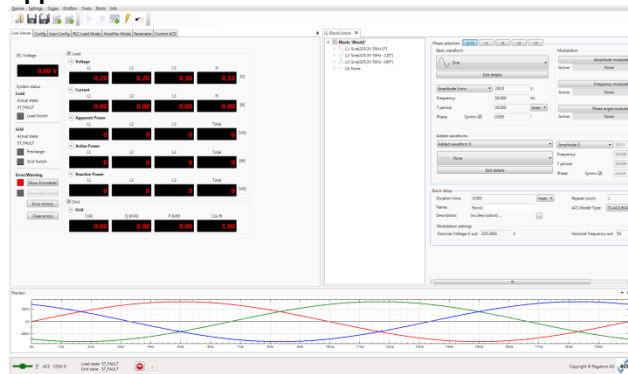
Device Settings Scope Graphics Tools Tests Help

Live Viewer Config User Config RLC Load Mode Amplifier Mode Parameter Control ACS

DC Voltage

0.00 V

System status
Load
Actual state:
ST_FAULT
Load Switch

Grid
Actual state:
ST_FAULT
Precharge
Grid Switch

Error/Warning
Show Error(state)
Show Warning(s)
Error history
Clear errors

Load

Voltage
| L1 | L2 | L3 | N | |
|---|---|---|---|---|
| 0.20 | 0.30 | 0.10 | 0.10 | [V] |

Current
| L1 | L2 | L3 | N | |
|---|---|---|---|---|
| 0.00 | 0.00 | 0.00 | 0.00 | [A] |

Apparent Power
| L1 | L2 | L3 | Total | |
|---|---|---|---|---|
| 0 | 0 | 0 | 0 | [VA] |

Active Power
| L1 | L2 | L3 | Total | |
|---|---|---|---|---|
| 0 | 0 | 0 | 0 | [W] |

Reactive Power
| L1 | L2 | L3 | Total | |
|---|---|---|---|---|
| 0 | 0 | 0 | 0 | [VA] |

Grid

Grid
| U[V] | I[A] | P [kW] | Cos Φ |
|---|---|---|---|
| 0.00 | 0.00 | 0.00 | 1.00 |

BlockListe1

Block 'Block1'
L1: Sine(325.3V 50Hz 0°)
L2: Sine(325.3V 50Hz -120°)
L3: Sine(325.3V 50Hz -240°)
L4: None

Phase selection: L1 L2 L3 L4

Basic waveform
Sine
Edit details

Amplitude (rms) 230.0 V
Frequency 50.000 Hz
T period 20.000 (msec.)
Phase Symm. 0.000 °

Modulation
Amplitude modulati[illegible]
Active None
Frequency modulati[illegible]
Active None
Phase angle modulati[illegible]
Active None

Added waveforms
Added waveform 0
None
Edit details
Amplitude 0
Frequency
T period
Phase Symm.

Block setup
Duration time 0.000 (msec.)
Repeat count 1
Name Block1
ACS Model Type TS.ACS.0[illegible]
Description (no description)
Modulation settings
Nominal Voltage (L-n) 325.269 V
Nominal Frequency ... 50

Preview

ACS 1334-1
Load state: ST_FAULT
Grid state: ST_FAULT

Copyright © Regatron AG